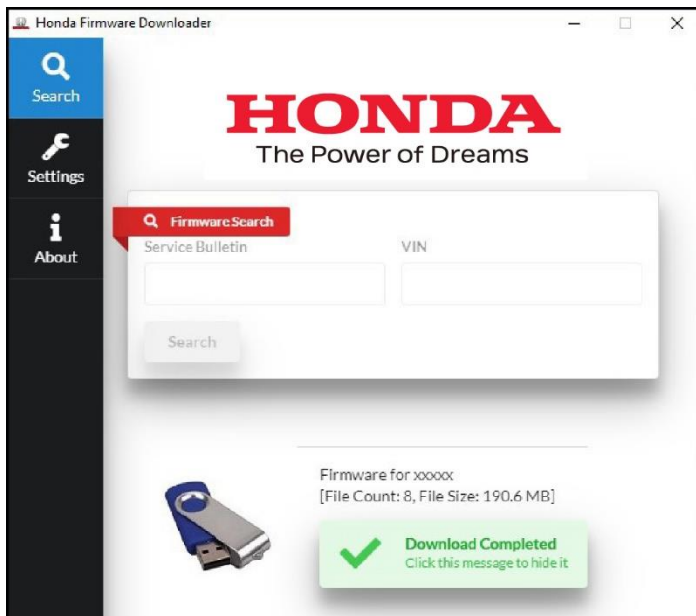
Honda Firmware Downloader

Search

Settings

About

HONDA
The Power of Dreams

Firmware Search

Service Bulletin

VIN

Search

Firmware for xxxxx
[File Count: 8, File Size: 190.6 MB]

Download Completed
Click this message to hide it